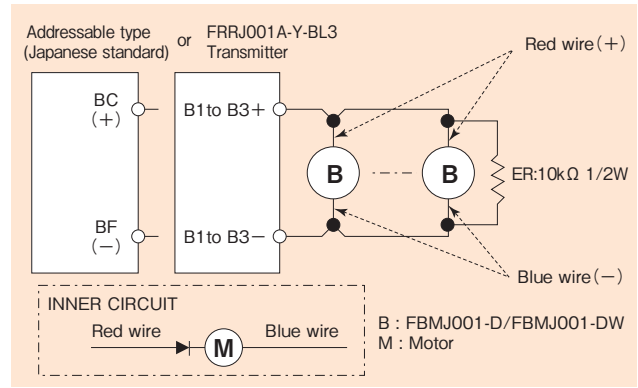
Addressable type (Japanese standard)

or

FRRJ001A-Y-BL3 Transmitter

Red wire（+）

BC（+）

B1to B3+

B

B

ER:10kΩ 1/2W

BF（−）

B1to B3−

Blue wire（−）

INNER CIRCUIT

Red wire

M

Blue wire

B : FBMJ001-D/FBMJ001-DW
M : Motor